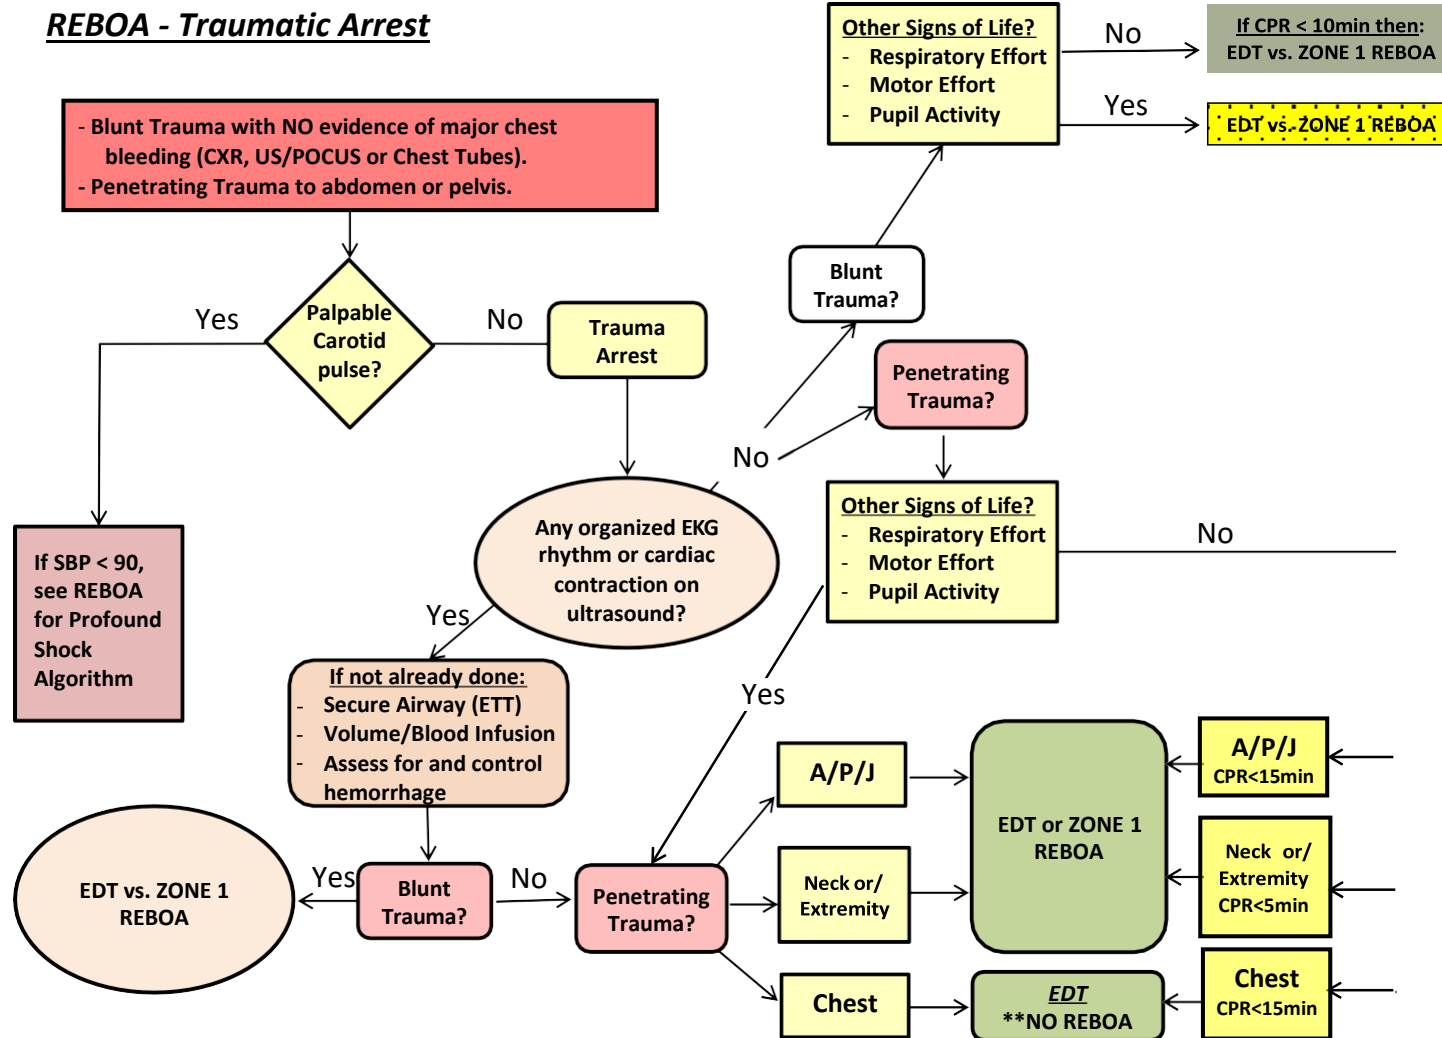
REBOA - Traumatic Arrest

- Blunt Trauma with NO evidence of major chest bleeding (CXR, US/POCUS or Chest Tubes).
- Penetrating Trauma to abdomen or pelvis.

Palpable Carotid pulse?

Yes

No

If SBP < 90, see REBOA for Profound Shock Algorithm

Trauma Arrest

Any organized EKG rhythm or cardiac contraction on ultrasound?

No

Yes

If not done already:
- Secure Airway (ETT)
- Volume/Blood Infusion
- Assess for and control hemorrhage

Blunt Trauma?

Other Signs of Life?
- Respiratory Effort
- Motor Effort
- Pupil Activity

No

If CPR < 10min then: EDT vs. ZONE 1 REBOA

Yes

EDT vs. ZONE 1 REBOA

Penetrating Trauma?

Other Signs of Life?
- Respiratory Effort
- Motor Effort
- Pupil Activity

No

Yes

EDT vs. ZONE 1 REBOA

Yes

Blunt Trauma?

No

Penetrating Trauma?

A/P/J

Neck or/ Extremity

Chest

EDT or ZONE 1 REBOA

EDT
**NO REBOA

A/P/J
CPR<15min

Neck or/ Extremity
CPR<5min

Chest
CPR<15min